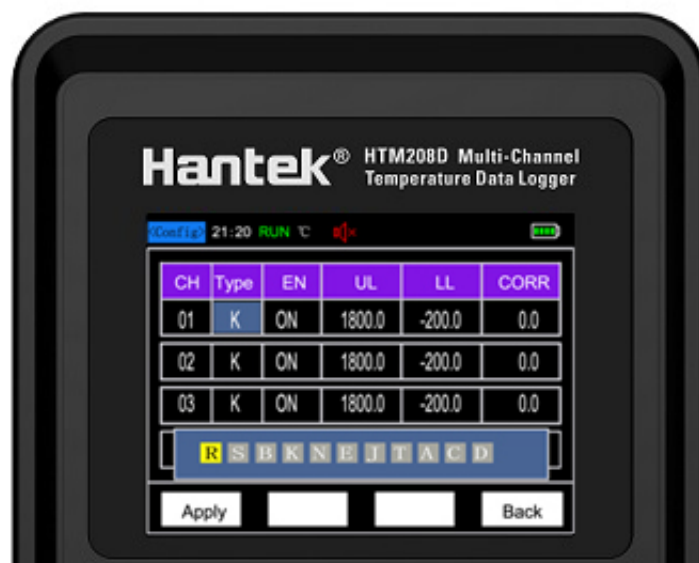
Hantek® HTM208D Multi-Channel Temperature Data Logger

‹Config› 21:20 RUN ℃

| CH | Type | EN | UL | LL | CORR |
|---|---|---|---|---|---|
| 01 | K | ON | 1800.0 | -200.0 | 0.0 |
| 02 | K | ON | 1800.0 | -200.0 | 0.0 |
| 03 | K | ON | 1800.0 | -200.0 | 0.0 |

R S B K N E J T A C D

Apply Back